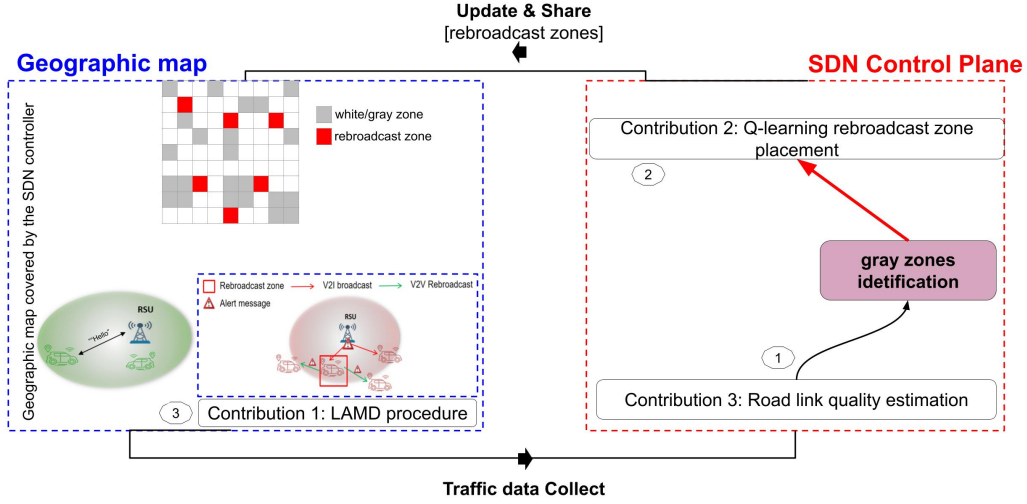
Update & Share
[rebroadcast zones]

Geographic map

SDN Control Plane

white/gray zone
rebroadcast zone

Geographic map covered by the SDN controller

Contribution 2: Q-learning rebroadcast zone placement

2

gray zones idetification

RSU
"Hello"

Rebroadcast zone
V2I broadcast
V2V Rebroadcast
Alert message
RSU

1

3

Contribution 1: LAMD procedure

Contribution 3: Road link quality estimation

Traffic data Collect